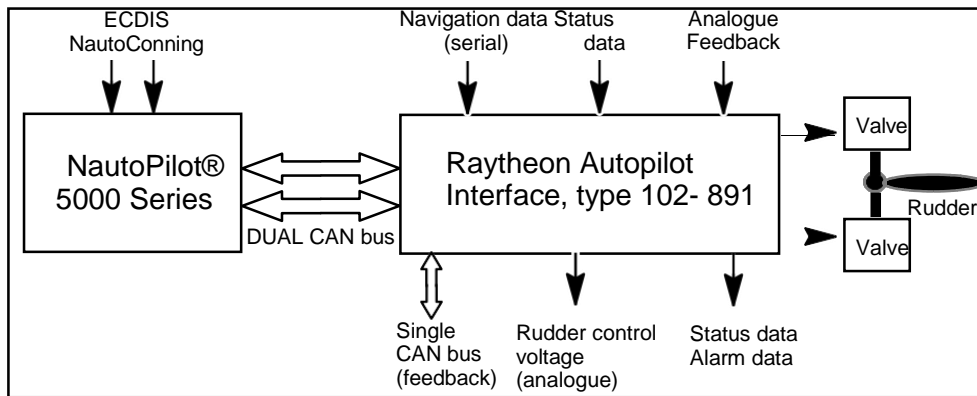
ECDIS
NautoConning

Navigation data
(serial)

Status
data

Analogue
Feedback

NautoPilot®
5000 Series

Raytheon Autopilot
Interface, type 102- 891

Valve

Rudder

Valve

DUAL CAN bus

Single
CAN bus
(feedback)

Rudder control
voltage
(analogue)

Status data
Alarm data